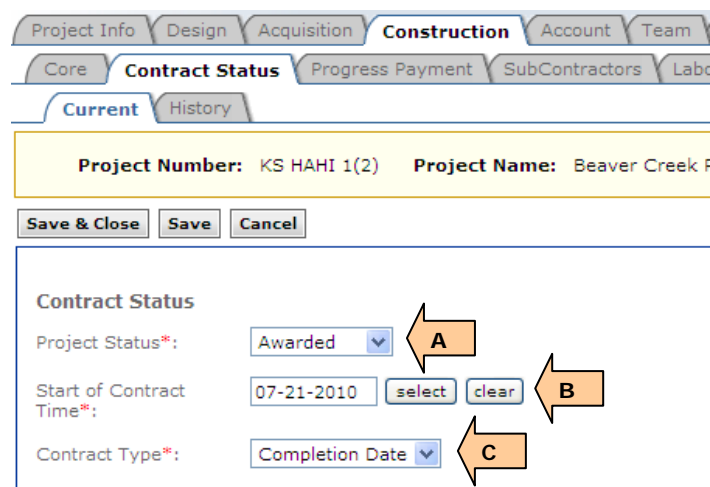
Project Info | Design | Acquisition | Construction | Account | Team

Core | Contract Status | Progress Payment | SubContractors | Labo

Current | History

Project Number: KS HAHI 1(2) Project Name: Beaver Creek F

Save & Close | Save | Cancel

Contract Status

Project Status*: Awarded

A

Start of Contract Time*: 07-21-2010 select clear

B

Contract Type*: Completion Date

C